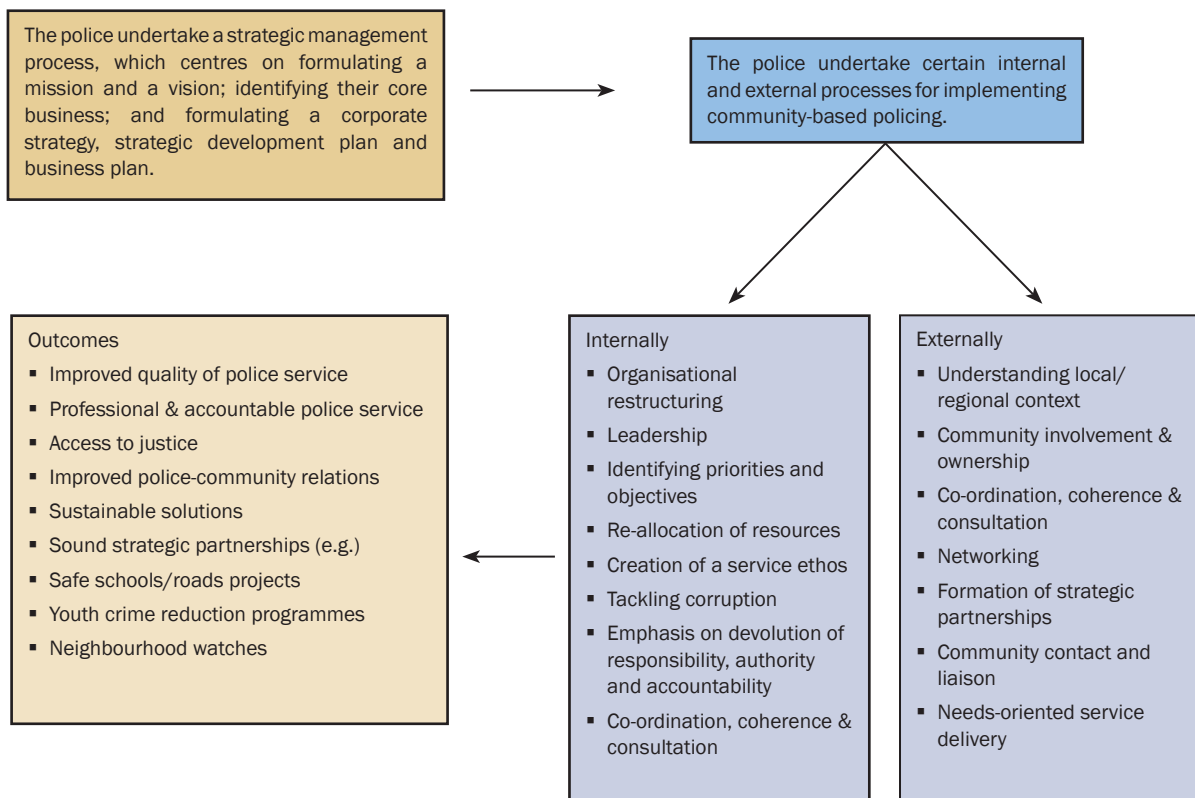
The police undertake a strategic management process, which centres on formulating a mission and a vision; identifying their core business; and formulating a corporate strategy, strategic development plan and business plan.

The police undertake certain internal and external processes for implementing community-based policing.

Outcomes
- Improved quality of police service
- Professional & accountable police service
- Access to justice
- Improved police-community relations
- Sustainable solutions
- Sound strategic partnerships (e.g.)
- Safe schools/roads projects
- Youth crime reduction programmes
- Neighbourhood watches

Internally
- Organisational restructuring
- Leadership
- Identifying priorities and objectives
- Re-allocation of resources
- Creation of a service ethos
- Tackling corruption
- Emphasis on devolution of responsibility, authority and accountability
- Co-ordination, coherence & consultation

Externally
- Understanding local/ regional context
- Community involvement & ownership
- Co-ordination, coherence & consultation
- Networking
- Formation of strategic partnerships
- Community contact and liaison
- Needs-oriented service delivery